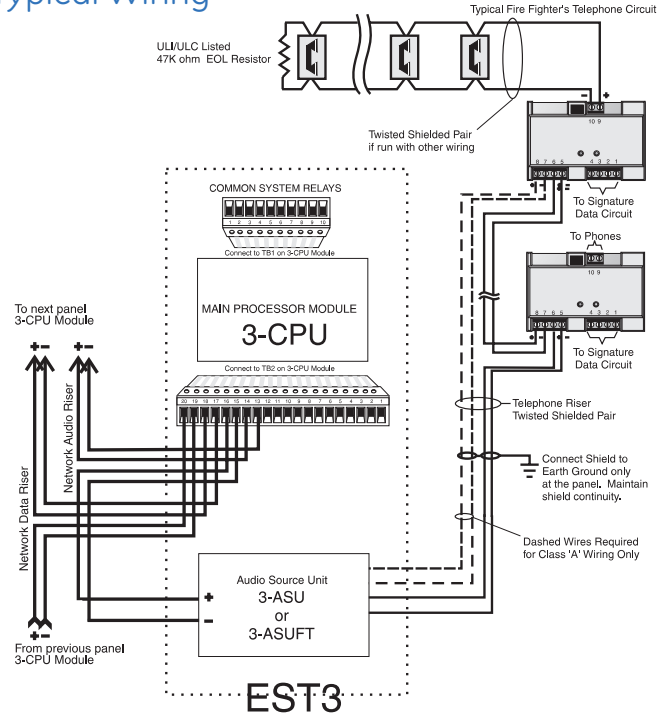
ypical Wiring

Typical Fire Fighter's Telephone Circuit

UL/ULC Listed
47K ohm EOL Resistor

- +

10 9

Twisted Shielded Pair
if run with other wiring

8 7 6 5 4 3 2 1

To Signature
Data Circuit

COMMON SYSTEM RELAYS

1 2 3 4 5 6 7 8 9 10

Connect to TB1 on 3-CPU Module

To Phones

10 9

To next panel
3-CPU Module

+ - + -

MAIN PROCESSOR MODULE
3-CPU

Connect to TB2 on 3-CPU Module

8 7 6 5 4 3 2 1

To Signature
Data Circuit

Network Audio Riser

20 19 18 17 16 15 14 13 12 11 10 9 8 7 6 5 4 3 2 1

Telephone Riser
Twisted Shielded Pair

Network Data Riser

Connect Shield to
Earth Ground only
at the panel. Maintain
shield continuity.

Dashed Wires Required
for Class 'A' Wiring Only

Audio Source Unit
+ 3-ASU
or
- 3-ASUFT

+ -
From previous panel
3-CPU Module

EST3